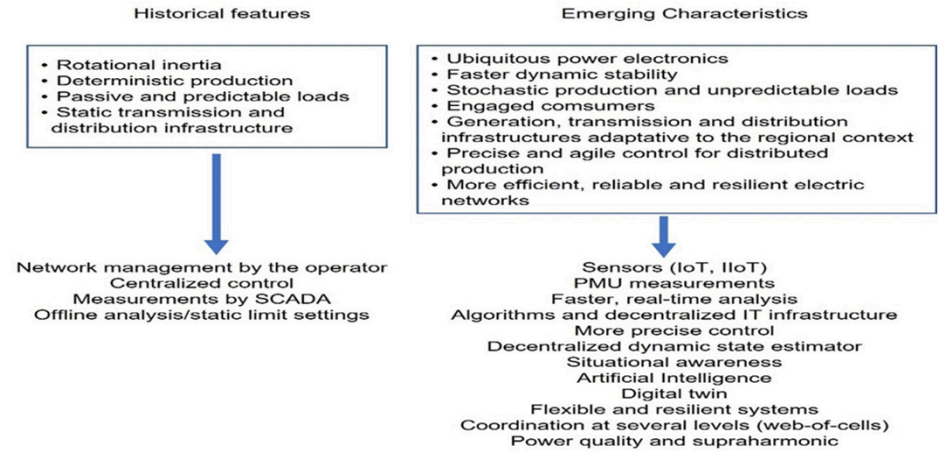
Historical features

• Rotational inertia
• Deterministic production
• Passive and predictable loads
• Static transmission and distribution infrastructure

Network management by the operator
Centralized control
Measurements by SCADA
Offline analysis/static limit settings

Emerging Characteristics

• Ubiquitous power electronics
• Faster dynamic stability
• Stochastic production and unpredictable loads
• Engaged comsumers
• Generation, transmission and distribution infrastructures adaptative to the regional context
• Precise and agile control for distributed production
• More efficient, reliable and resilient electric networks

Sensors (IoT, IIoT)
PMU measurements
Faster, real-time analysis
Algorithms and decentralized IT infrastructure
More precise control
Decentralized dynamic state estimator
Situational awareness
Artificial Intelligence
Digital twin
Flexible and resilient systems
Coordination at several levels (web-of-cells)
Power quality and supraharmonic